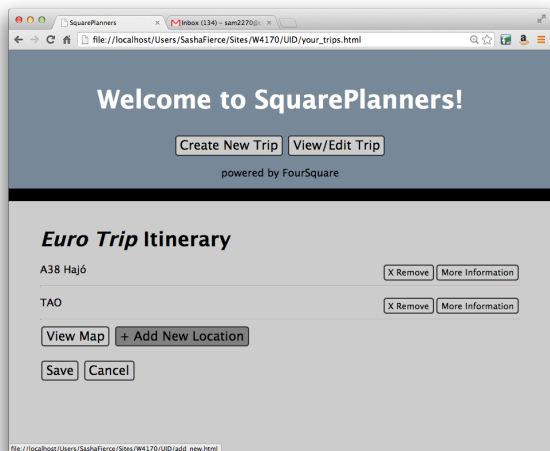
SquarePlanners ×
Inbox (134) - sam2270@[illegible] ×

file:///localhost/Users/SashaFierce/Sites/W4170/UID/your_trips.html

Welcome to SquarePlanners!

Create New Trip | View/Edit Trip

powered by FourSquare

*Euro Trip* Itinerary

A38 Hajó
X Remove | More Information

TAO
X Remove | More Information

View Map | + Add New Location

Save | Cancel

file:///localhost/Users/SashaFierce/Sites/W4170/UID/add_new.html